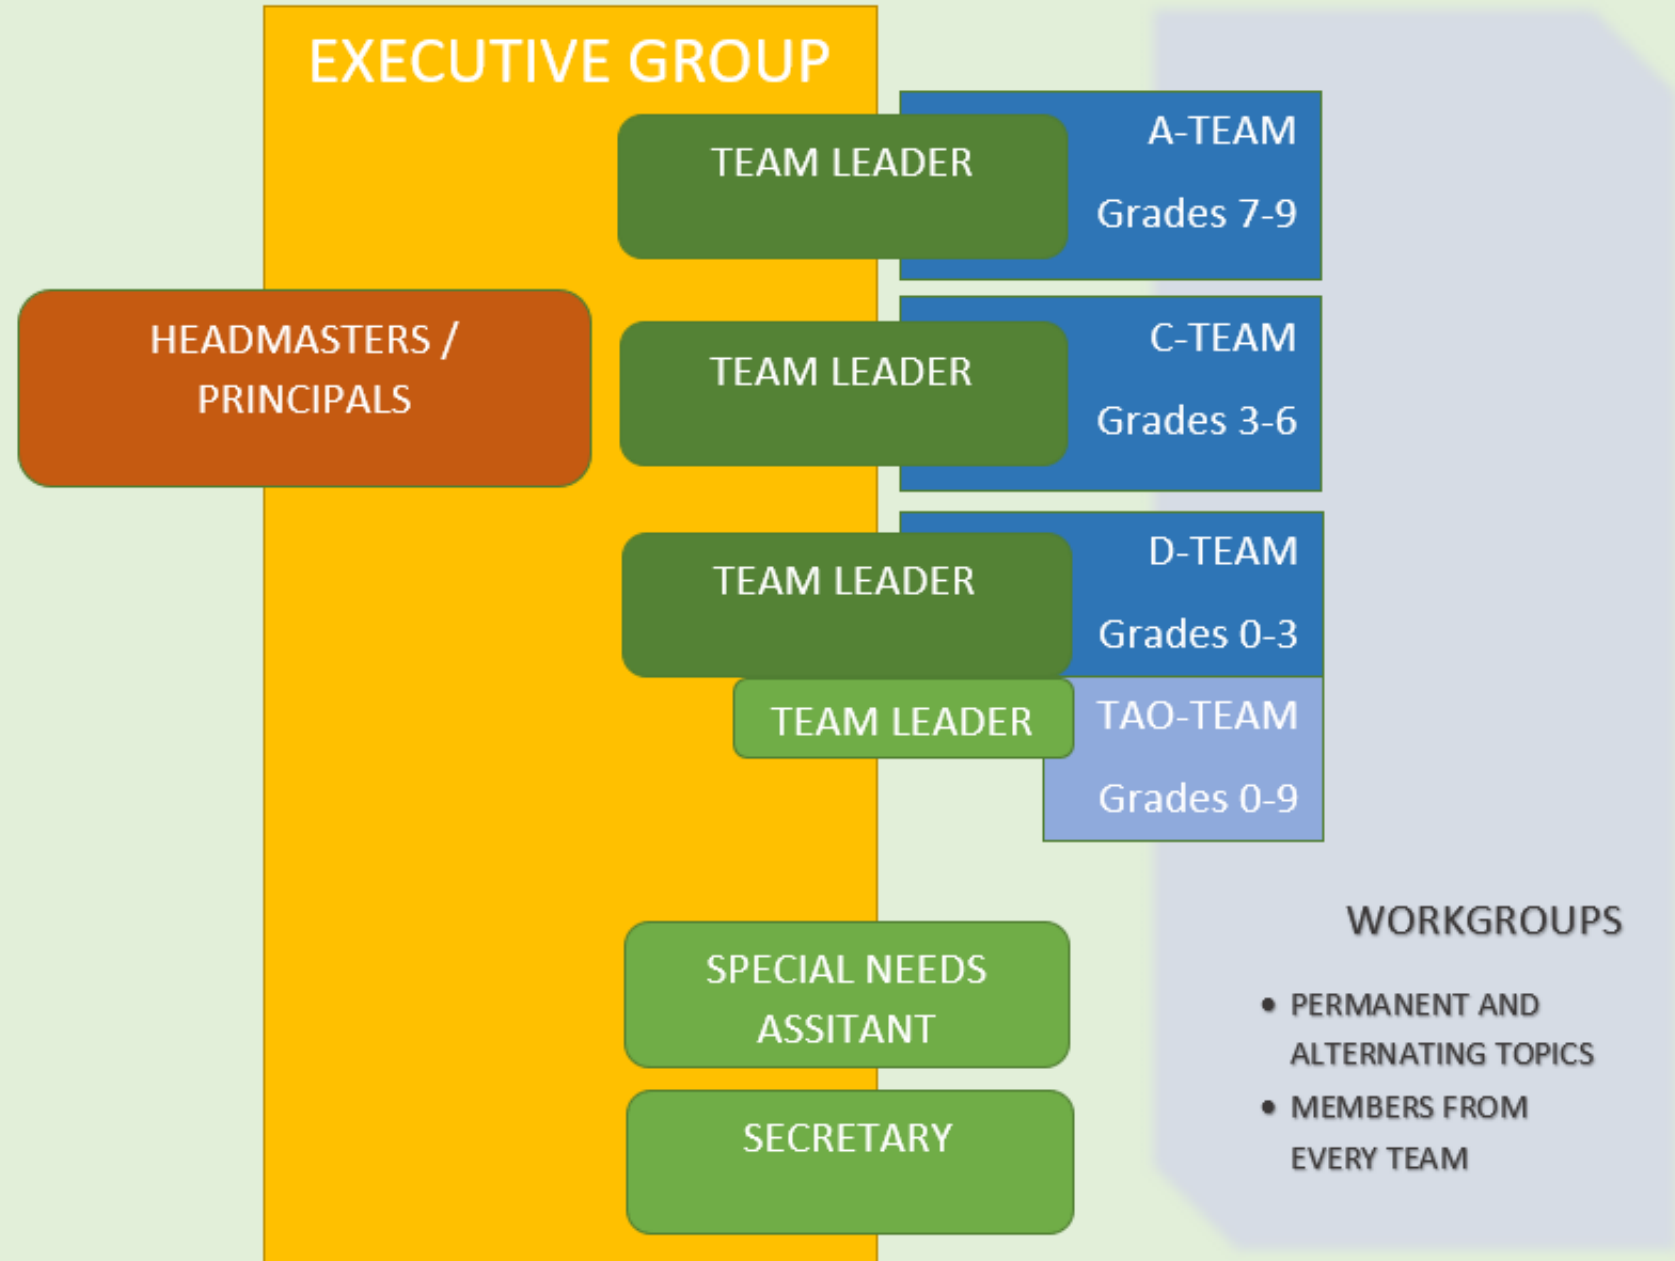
EXECUTIVE GROUP

TEAM LEADER

A-TEAM

Grades 7-9

HEADMASTERS / PRINCIPALS

TEAM LEADER

C-TEAM

Grades 3-6

TEAM LEADER

D-TEAM

Grades 0-3

TEAM LEADER

TAO-TEAM

Grades 0-9

SPECIAL NEEDS ASSITANT

SECRETARY

WORKGROUPS

• PERMANENT AND ALTERNATING TOPICS
• MEMBERS FROM EVERY TEAM